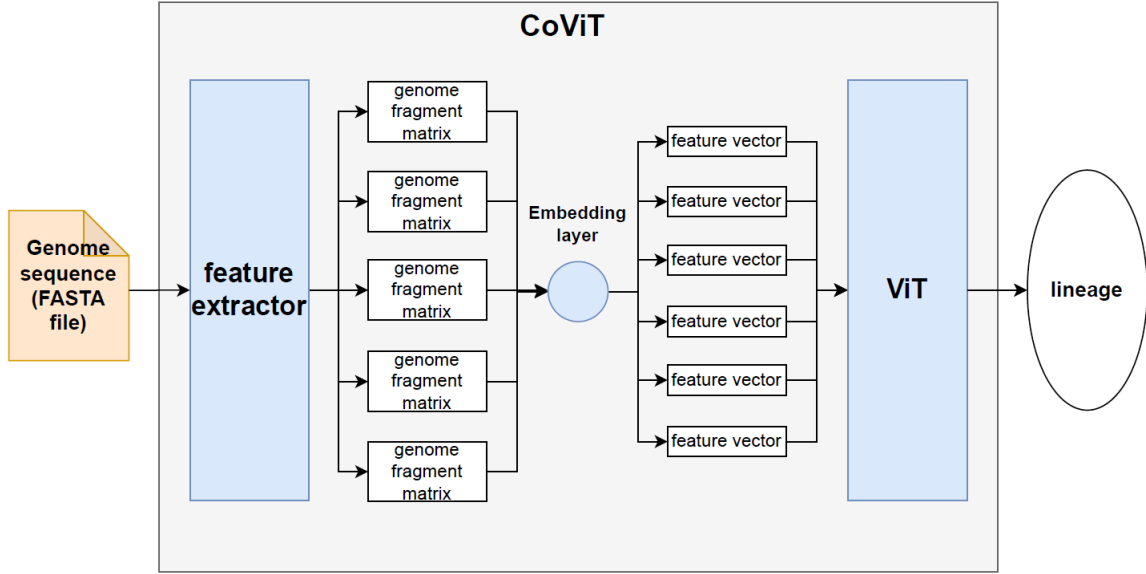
CoViT

Genome sequence (FASTA file)

feature extractor

genome fragment matrix

genome fragment matrix

genome fragment matrix

genome fragment matrix

genome fragment matrix

Embedding layer

feature vector

feature vector

feature vector

feature vector

feature vector

feature vector

ViT

lineage